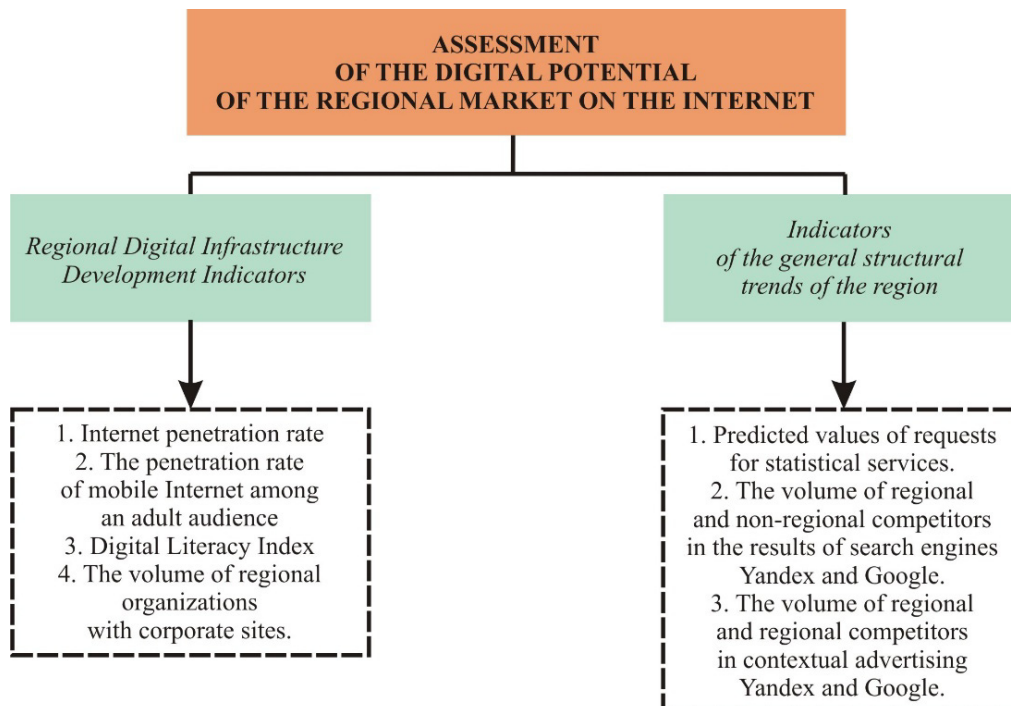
ASSESSMENT
OF THE DIGITAL POTENTIAL
OF THE REGIONAL MARKET ON THE INTERNET

Regional Digital Infrastructure Development Indicators

1. Internet penetration rate
2. The penetration rate of mobile Internet among an adult audience
3. Digital Literacy Index
4. The volume of regional organizations with corporate sites.

Indicators of the general structural trends of the region

1. Predicted values of requests for statistical services.
2. The volume of regional and non-regional competitors in the results of search engines Yandex and Google.
3. The volume of regional and regional competitors in contextual advertising Yandex and Google.